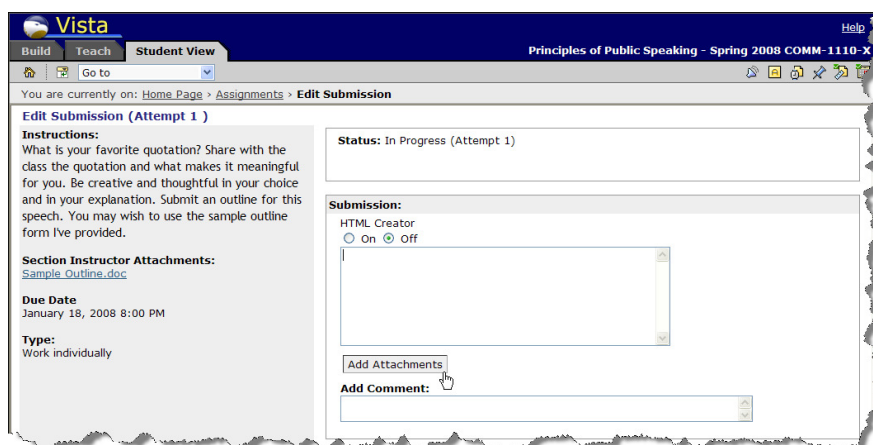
Vista

Help

Build Teach Student View

Principles of Public Speaking - Spring 2008 COMM-1110-X

Go to

You are currently on: Home Page > Assignments > Edit Submission

Edit Submission (Attempt 1 )

Instructions:
What is your favorite quotation? Share with the class the quotation and what makes it meaningful for you. Be creative and thoughtful in your choice and in your explanation. Submit an outline for this speech. You may wish to use the sample outline form I've provided.

Section Instructor Attachments:
Sample Outline.doc

Due Date
January 18, 2008 8:00 PM

Type:
Work individually

Status: In Progress (Attempt 1)

Submission:

HTML Creator
On Off

Add Attachments

Add Comment: